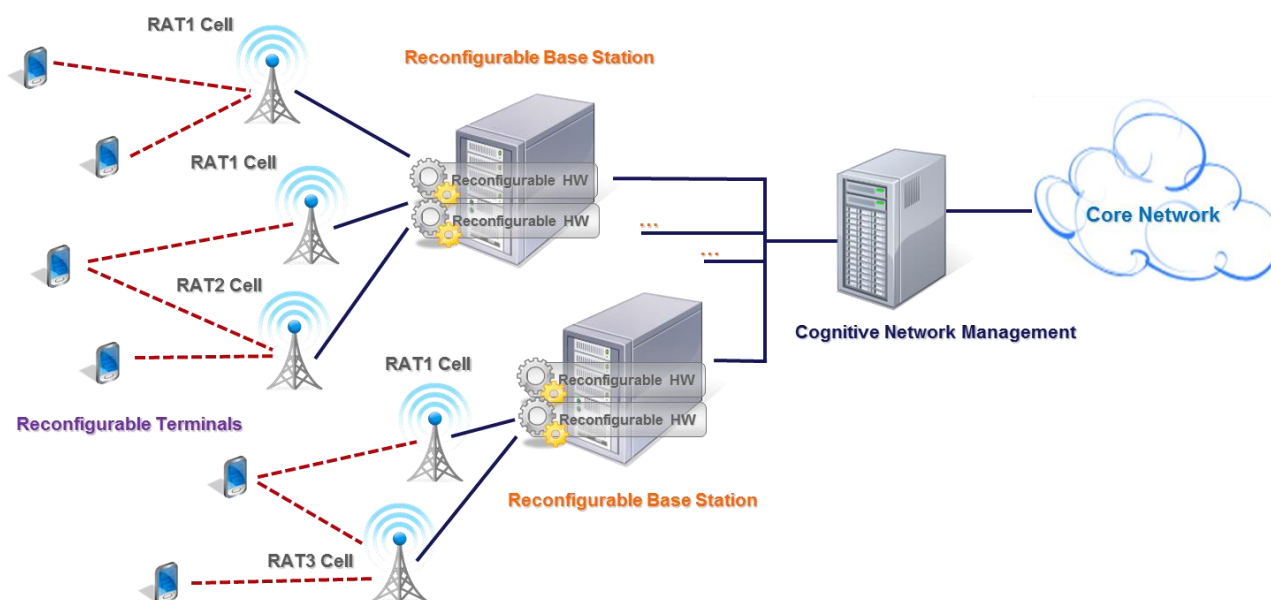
RAT1 Cell

Reconfigurable Base Station

RAT1 Cell

Reconfigurable HW

Reconfigurable HW

...

...

Core Network

RAT2 Cell

Cognitive Network Management

RAT1 Cell

Reconfigurable HW

Reconfigurable HW

Reconfigurable Terminals

Reconfigurable Base Station

RAT3 Cell